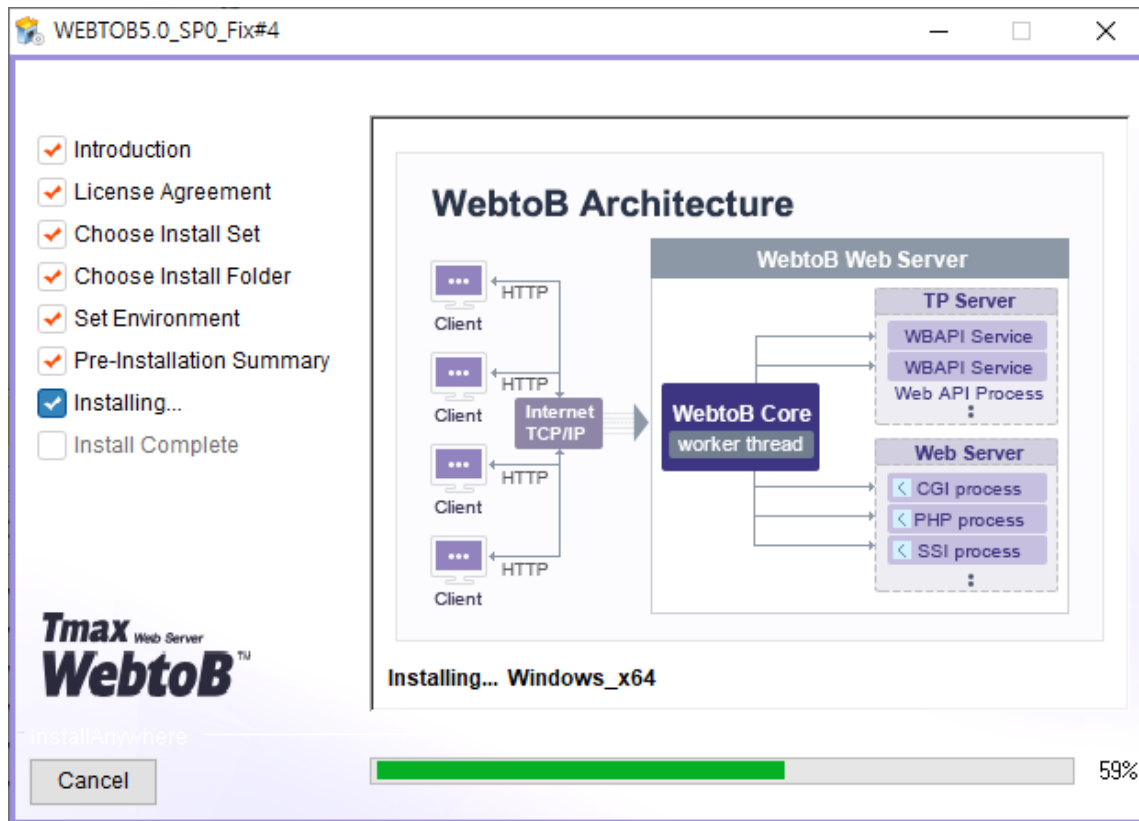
WEBTOB5.0_SP0_Fix#4

Introduction
License Agreement
Choose Install Set
Choose Install Folder
Set Environment
Pre-Installation Summary
Installing...
Install Complete

WebtoB Architecture

Client
HTTP
Client
HTTP
Client
HTTP
Client
HTTP
Internet TCP/IP

WebtoB Web Server
WebtoB Core
worker thread
TP Server
WBAPI Service
WBAPI Service
Web API Process
Web Server
CGI process
PHP process
SSI process

Tmax Web Server
WebtoB™

Installing... Windows_x64

InstallAnywhere

Cancel

59%